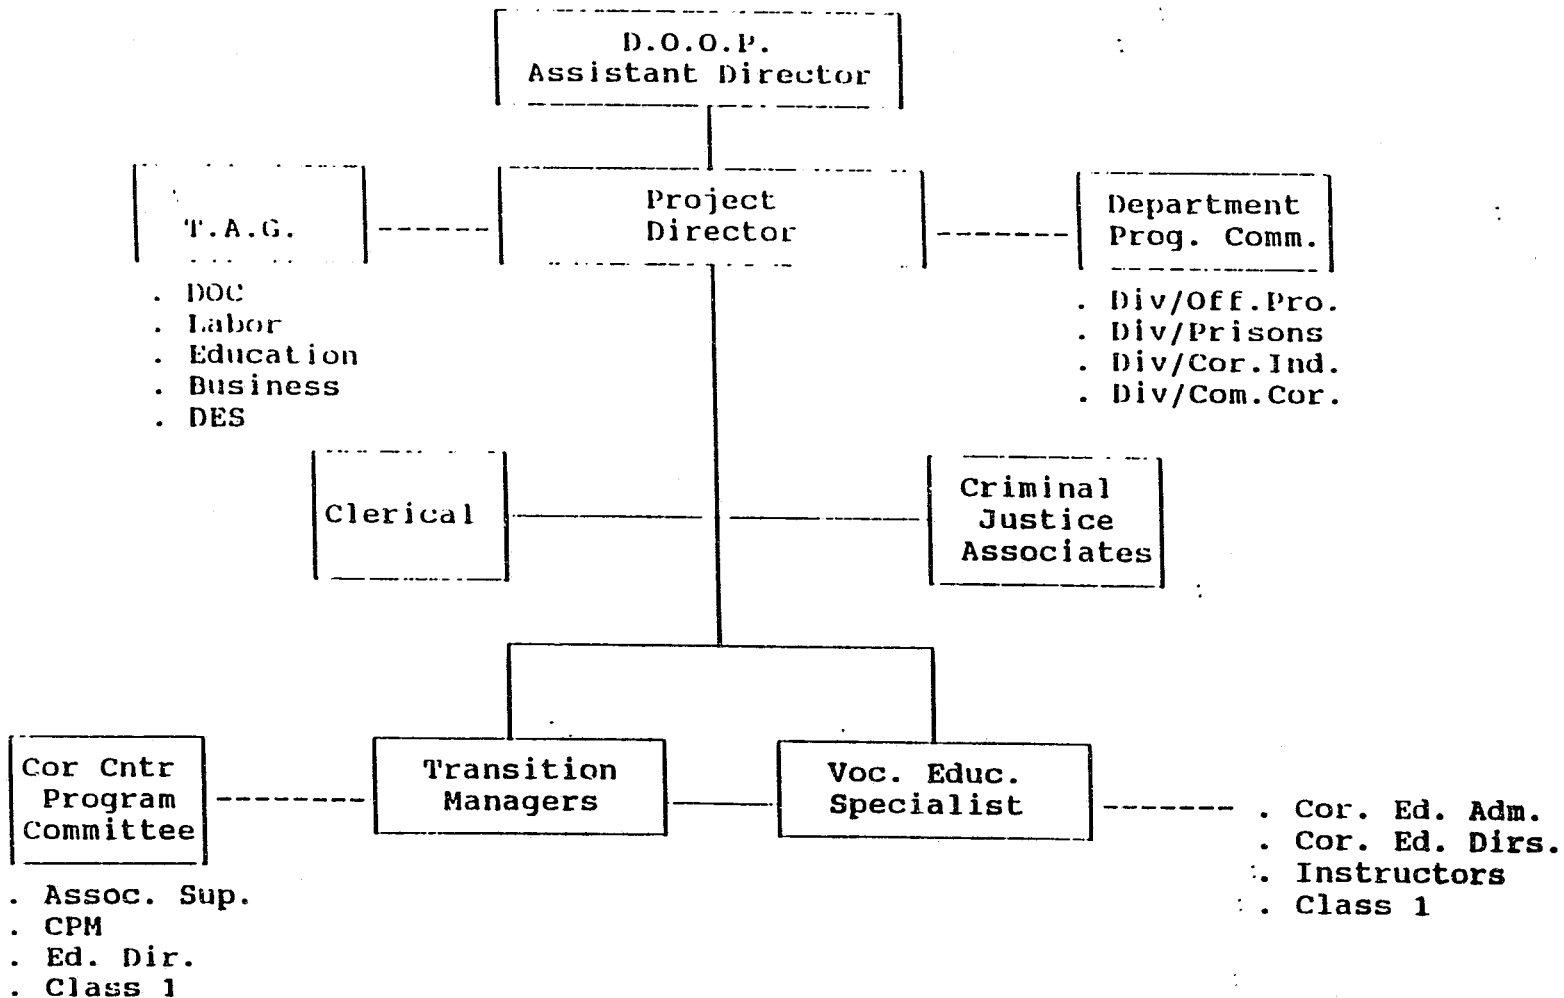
D.O.O.P.
Assistant Director

T.A.G.

. DOC
. Labor
. Education
. Business
. DES

Project
Director

Department
Prog. Comm.

. Div/Off.Pro.
. Div/Prisons
. Div/Cor.Ind.
. Div/Com.Cor.

Clerical

Criminal
Justice
Associates

Cor Cntr
Program
Committee

. Assoc. Sup.
. CPM
. Ed. Dir.
. Class 1

Transition
Managers

Voc. Educ.
Specialist

. Cor. Ed. Adm.
. Cor. Ed. Dirs.
. Instructors
. Class 1